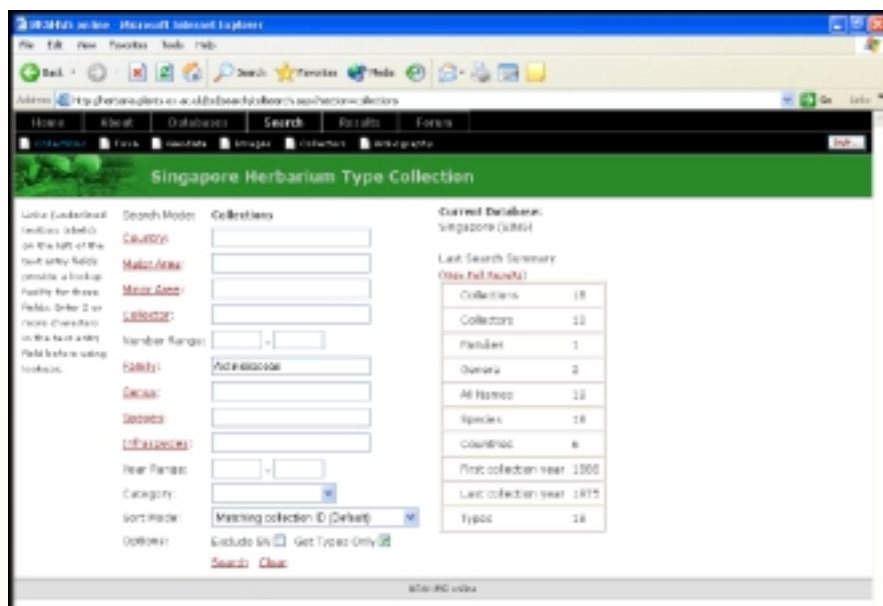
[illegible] online - Microsoft Internet Explorer
File Edit View Favorites Tools Help
Back Search Favorites Media
Address http://herbaria.plants.ox.ac.uk/bol/search/collsearch.aspx?section=collections Go Links

Home About Databases Search Results Forum
Collections Flora Gazetteer Images Collectors Bibliography Help

Singapore Herbarium Type Collection

Links (underlined text) on the left of the text entry fields provide a lookup facility for those fields. Enter 2 or more characters in the text entry field before using lookups.

Search Mode: Collections
Country:
Major Area:
Minor Area:
Collector:
Number Range: -
Family: Acanthaceae
Genus:
Species:
Infraspecies:
Year Range: -
Category:
Sort Mode: Matching collection ID (Default)
Options: Exclude SN Get Types Only
Search Clear

Current Database:
Singapore (SING)

Last Search Summary
(View Full Results)

| | |
|---|---|
| Collections | 18 |
| Collectors | 11 |
| Families | 1 |
| Genera | 2 |
| All Names | 11 |
| Species | 10 |
| Countries | 6 |
| First collection year | 1880 |
| Last collection year | 1975 |
| Types | 18 |

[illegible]